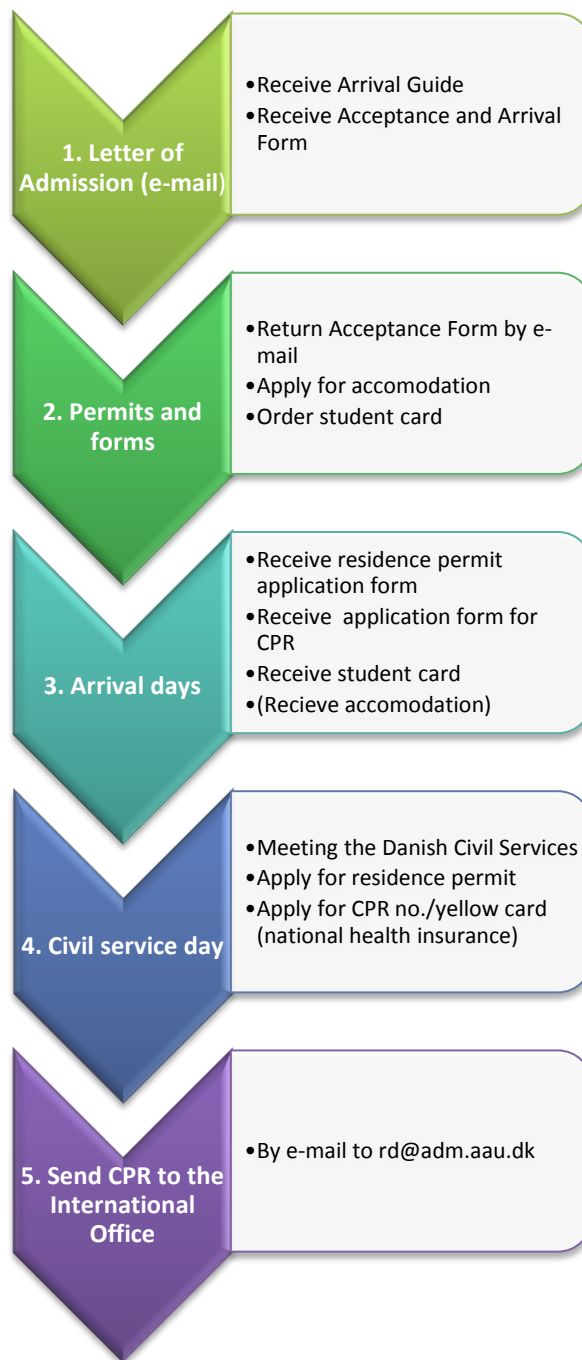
1. Letter of Admission (e-mail)

•Receive Arrival Guide
•Receive Acceptance and Arrival Form

2. Permits and forms

•Return Acceptance Form by e-mail
•Apply for accomodation
•Order student card

3. Arrival days

•Receive residence permit application form
•Receive application form for CPR
•Receive student card
•(Recieve accomodation)

4. Civil service day

•Meeting the Danish Civil Services
•Apply for residence permit
•Apply for CPR no./yellow card (national health insurance)

5. Send CPR to the International Office

•By e-mail to rd@adm.aau.dk